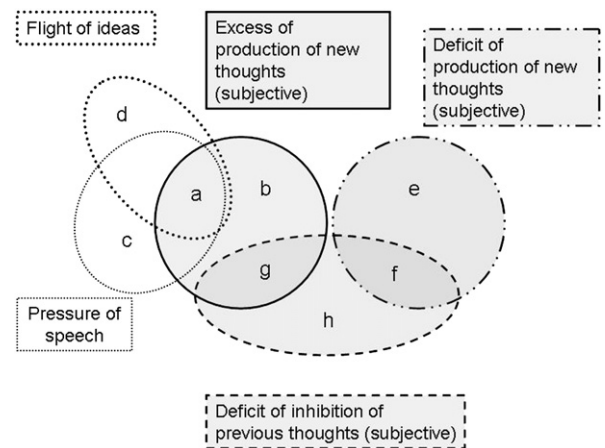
Flight of ideas

Excess of production of new thoughts (subjective)

Deficit of production of new thoughts (subjective)

d

a

b

e

c

g

f

h

Pressure of speech

Deficit of inhibition of previous thoughts (subjective)